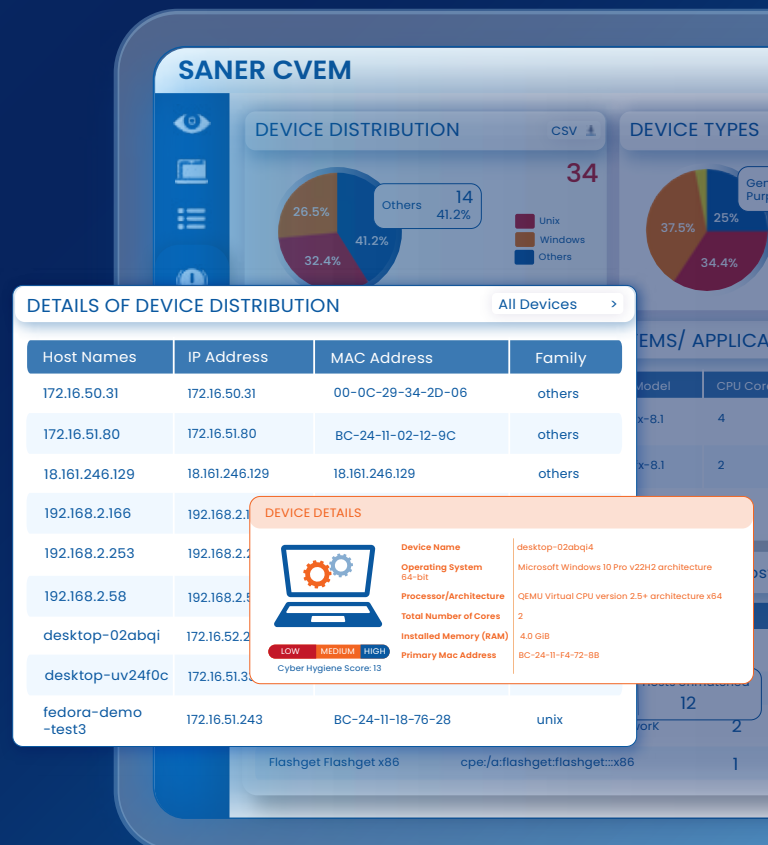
SANER CVEM

DEVICE DISTRIBUTION

CSV

34

Others 14 41.2%

26.5%

41.2%

32.4%

Unix

Windows

Others

DEVICE TYPES

Gen Purp

37.5%

25%

34.4%

DETAILS OF DEVICE DISTRIBUTION

All Devices

| Host Names | IP Address | MAC Address | Family |
|---|---|---|---|
| 172.16.50.31 | 172.16.50.31 | 00-0C-29-34-2D-06 | others |
| 172.16.51.80 | 172.16.51.80 | BC-24-11-02-12-9C | others |
| 18.161.246.129 | 18.161.246.129 | 18.161.246.129 | others |
| 192.168.2.166 | 192.168.2.1 | | |
| 192.168.2.253 | 192.168.2.2 | | |
| 192.168.2.58 | 192.168.2.5 | | |
| desktop-02abqi | 172.16.52.2 | | |
| desktop-uv24f0c | 172.16.51.3 | | |
| fedora-demo -test3 | 172.16.51.243 | BC-24-11-18-76-28 | unix |

EMS/ APPLICA

Model

CPU Cor

x-8.1

4

x-8.1

2

12

ork

2

Flashget Flashget x86

cpe:/a:flashget:flashget:::x86

1

DEVICE DETAILS

LOW MEDIUM HIGH

Cyber Hygiene Score: 13

Device Name | desktop-02abqi4
Operating System 64-bit | Microsoft Windows 10 Pro v22H2 architecture
Processor/Architecture | QEMU Virtual CPU version 2.5+ architecture x64
Total Number of Cores | 2
Installed Memory (RAM) | 4.0 GiB
Primary Mac Address | BC-24-11-F4-72-8B